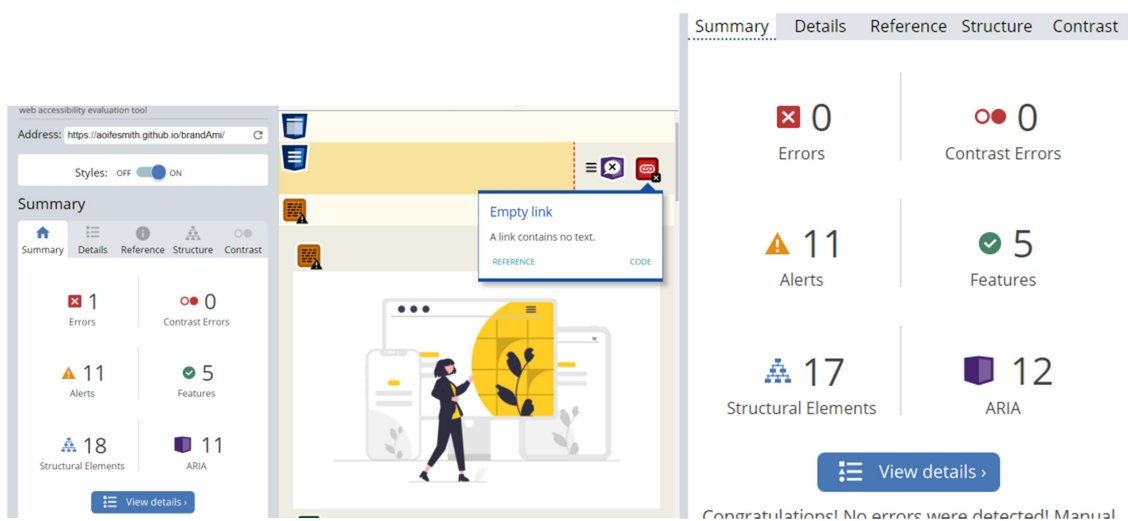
web accessibility evaluation tool

Address: https://aoifesmith.github.io/brandAmi/

Styles: OFF ON

Summary

Summary Details Reference Structure Contrast

1
Errors

0
Contrast Errors

11
Alerts

5
Features

18
Structural Elements

11
ARIA

View details ›

Empty link

A link contains no text.

REFERENCE CODE

Summary Details Reference Structure Contrast

0
Errors

0
Contrast Errors

11
Alerts

5
Features

17
Structural Elements

12
ARIA

View details ›

Congratulations! No errors were detected! Manual